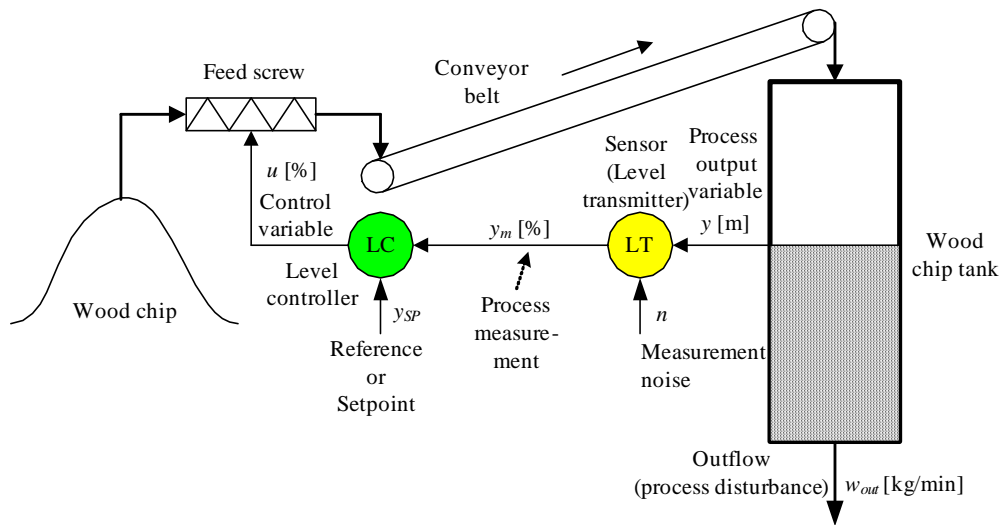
Feed screw

Conveyor belt

Sensor (Level transmitter)

Process output variable

$u$ [%]

Control variable

$y$ [m]

$y_m$ [%]

LC

LT

Wood chip tank

Level controller

Wood chip

$y_{SP}$

Process measurement

$n$

Reference or Setpoint

Measurement noise

Outflow (process disturbance)

$w_{out}$ [kg/min]